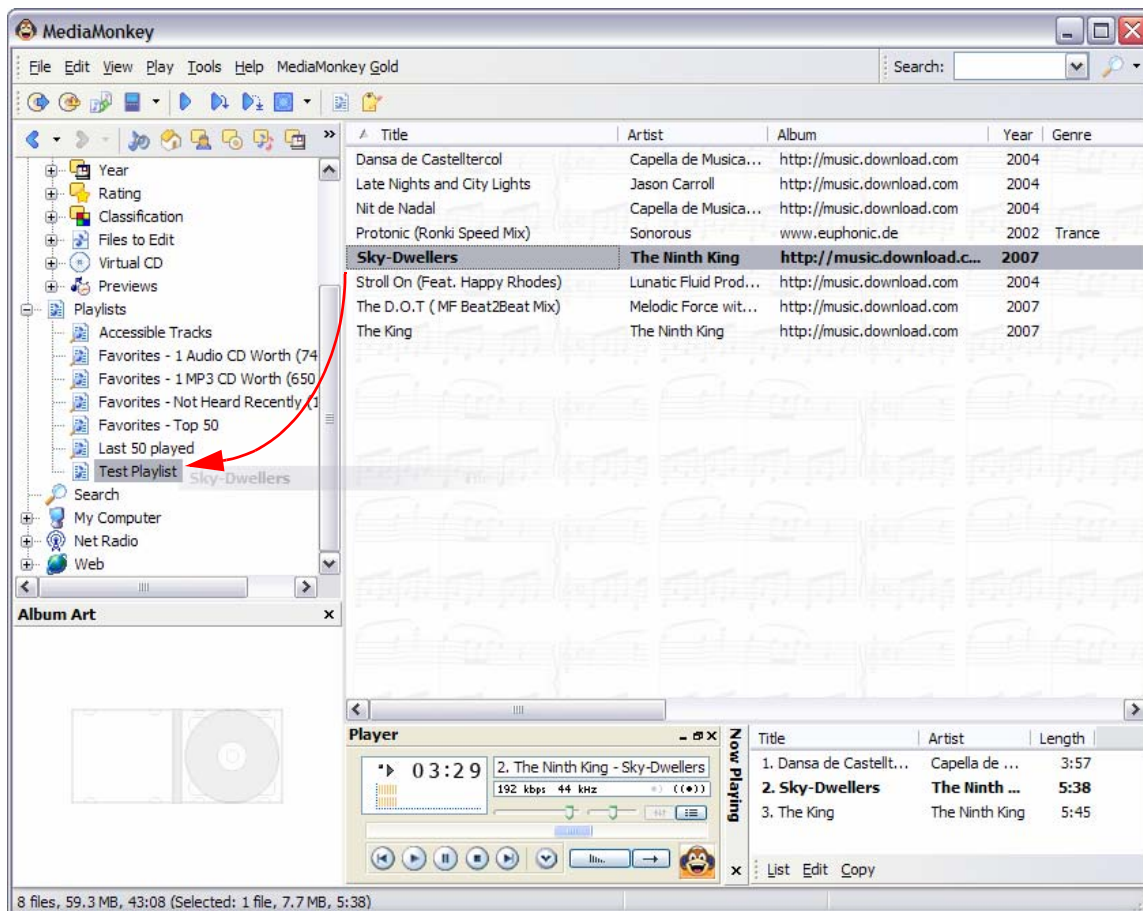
MediaMonkey

File Edit View Play Tools Help MediaMonkey Gold

Search:

Year
Rating
Classification
Files to Edit
Virtual CD
Previews
Playlists
Accessible Tracks
Favorites - 1 Audio CD Worth (74
Favorites - 1 MP3 CD Worth (650
Favorites - Not Heard Recently (1
Favorites - Top 50
Last 50 played
Test Playlist
Search
My Computer
Net Radio
Web

Sky-Dwellers

| Title | Artist | Album | Year | Genre |
|---|---|---|---|---|
| Dansa de Castelltercol | Capella de Musica… | http://music.download.com | 2004 | |
| Late Nights and City Lights | Jason Carroll | http://music.download.com | 2004 | |
| Nit de Nadal | Capella de Musica… | http://music.download.com | 2004 | |
| Protonic (Ronki Speed Mix) | Sonorous | www.euphonic.de | 2002 | Trance |
| Sky-Dwellers | The Ninth King | http://music.download.c… | 2007 | |
| Stroll On (Feat. Happy Rhodes) | Lunatic Fluid Prod… | http://music.download.com | 2004 | |
| The D.O.T ( MF Beat2Beat Mix) | Melodic Force wit… | http://music.download.com | 2007 | |
| The King | The Ninth King | http://music.download.com | 2007 | |

Album Art

Player
03:29
2. The Ninth King - Sky-Dwellers
192 kbps 44 kHz

Now Playing

| Title | Artist | Length |
|---|---|---|
| 1. Dansa de Castellt… | Capella de … | 3:57 |
| 2. Sky-Dwellers | The Ninth … | 5:38 |
| 3. The King | The Ninth King | 5:45 |

List Edit Copy

8 files, 59.3 MB, 43:08 (Selected: 1 file, 7.7 MB, 5:38)